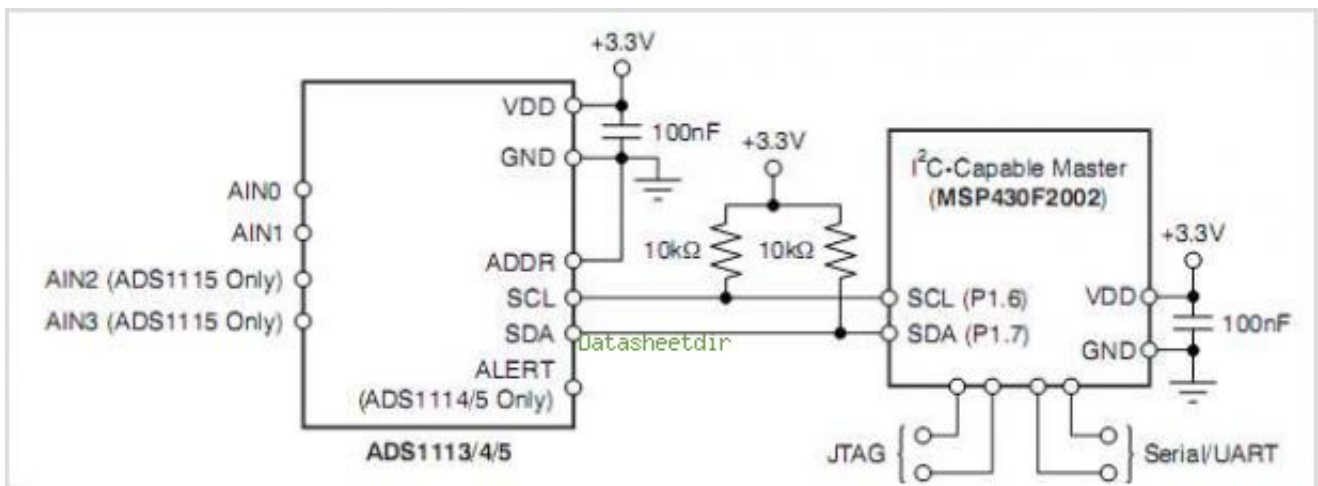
+3.3V

VDD

100nF

GND

+3.3V

AIN0

AIN1

AIN2 (ADS1115 Only)

AIN3 (ADS1115 Only)

ADDR

SCL

SDA

ALERT (ADS1114/5 Only)

ADS1113/4/5

10kΩ

10kΩ

Datasheetdir

$I^2C$-Capable Master (MSP430F2002)

+3.3V

SCL (P1.6)

SDA (P1.7)

VDD

GND

100nF

JTAG

Serial/UART